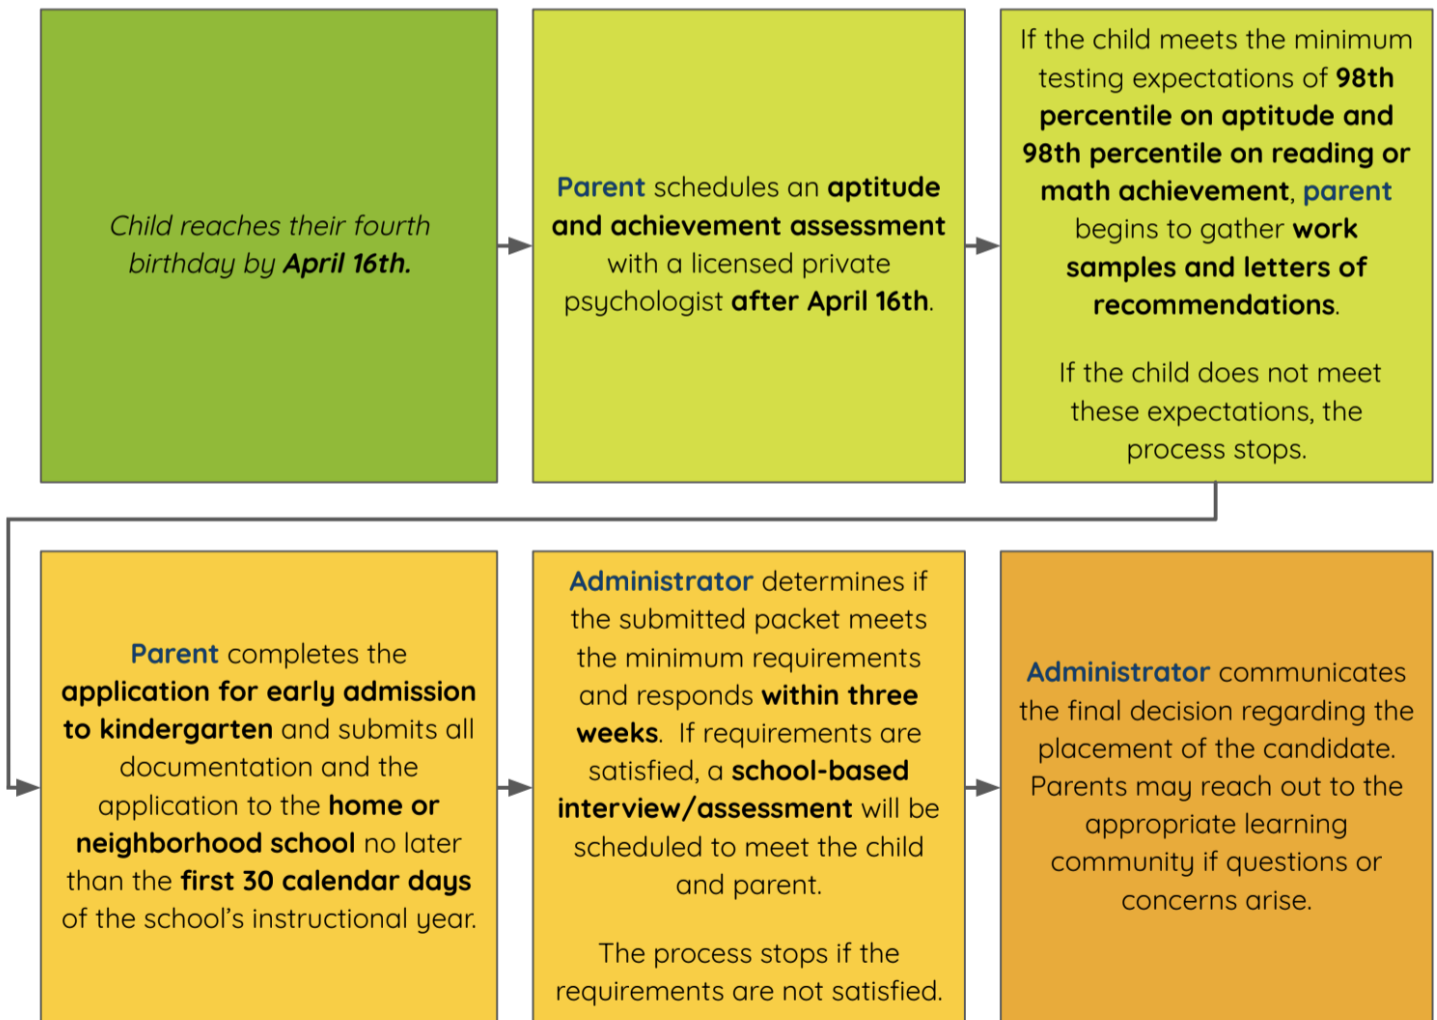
Child reaches their fourth birthday by April 16th.

Parent schedules an aptitude and achievement assessment with a licensed private psychologist after April 16th.

If the child meets the minimum testing expectations of 98th percentile on aptitude and 98th percentile on reading or math achievement, parent begins to gather work samples and letters of recommendations.

If the child does not meet these expectations, the process stops.

Parent completes the application for early admission to kindergarten and submits all documentation and the application to the home or neighborhood school no later than the first 30 calendar days of the school's instructional year.

Administrator determines if the submitted packet meets the minimum requirements and responds within three weeks. If requirements are satisfied, a school-based interview/assessment will be scheduled to meet the child and parent.

The process stops if the requirements are not satisfied.

Administrator communicates the final decision regarding the placement of the candidate. Parents may reach out to the appropriate learning community if questions or concerns arise.